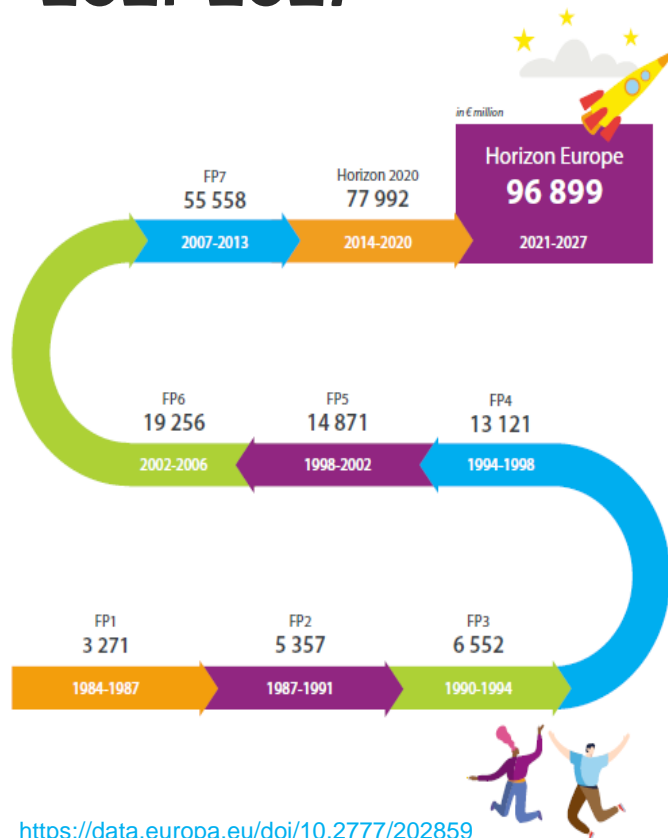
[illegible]

in € million

Horizon Europe
96 899
2021-2027

FP7
55 558
2007-2013

Horizon 2020
77 992
2014-2020

FP6
19 256
2002-2006

FP5
14 871
1998-2002

FP4
13 121
1994-1998

FP1
3 271
1984-1987

FP2
5 357
1987-1991

FP3
6 552
1990-1994

https://data.europa.eu/doi/10.2777/202859